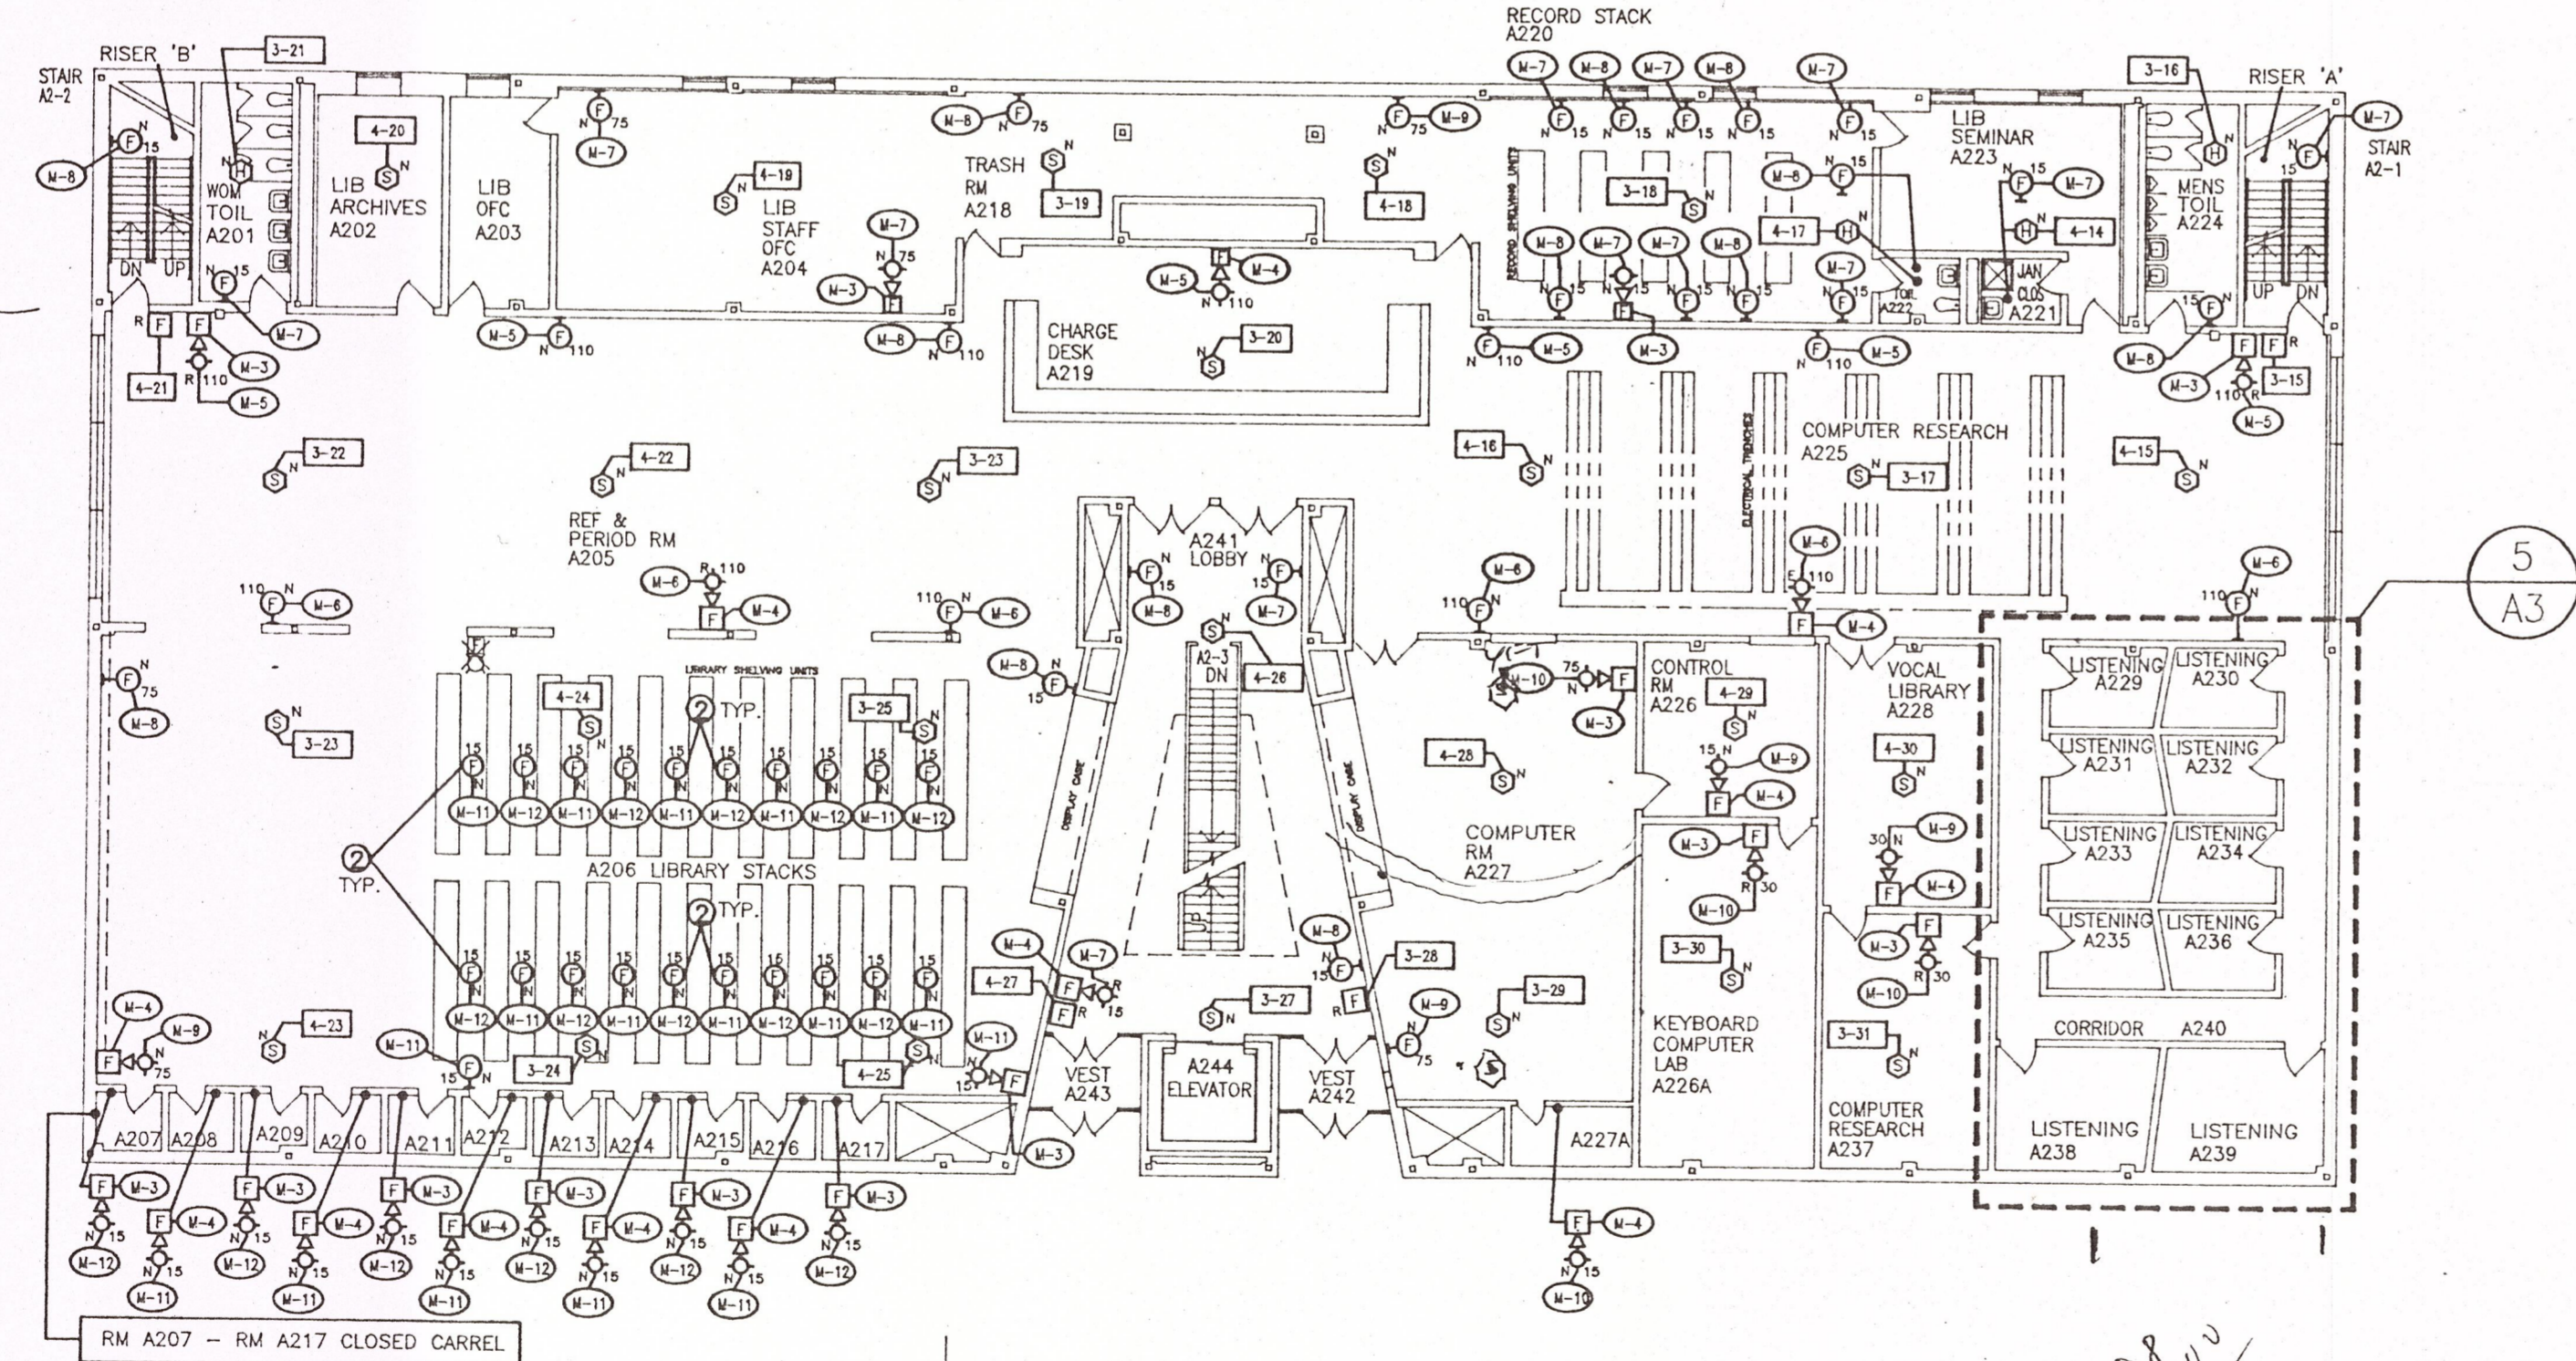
RECORD STACK
A220

STAIR
A2-2

RISER 'B'

3-21

M-8

N
F
15

WOM
TOIL
A201

DN UP

LIB
ARCHIVES
A202

4-20

S

LIB
OFC
A203

F
75
M-7

4-19
S
LIB
STAFF
OFC
A204

M-7
75
M-3

TRASH
RM
A218

S
3-19

M-8
F
75

M-5
F
110
M-4

CHARGE
DESK
A219

3-20
S

F
75
M-9

S
4-18

M-7 M-8 M-7 M-8 M-7

F 15 F 15 F 15 F 15 F 15

RECORD SHELVING UNITS

3-18
S

M-8 M-7 M-7 M-8

15 15 15 15

M-3

M-8
F
15

4-17
H

M-7
F
15

TOIL
A222

LIB
SEMINAR
A223

F
15
M-7

H
4-14

JAN
CLOS
A221

3-16

RISER 'A'

H

MENS
TOIL
A224

UP DN

M-7
F
15

STAIR
A2-1

F
15
M-7

R F
F
4-21
M-3
R 110
M-5

M-5
F
110

M-8
F
110

F
110
M-5

F
110
M-5

M-8
F
15

M-3
110
R
M-5

F R
3-15

3-22
S

4-22
S

3-23
S

REF &
PERIOD RM
A205

4-16
S

ELECTRICAL TRENCHES

COMPUTER RESEARCH
A225

S
3-17

4-15
S

A241
LOBBY

F
15
M-8

F
15
M-7

5
A3

110
F
M-6

M-6
R 110
F
M-4

110
F
M-6

M-6
110
F

M-6
F
110
M-4

M-6
110
F

F
75
M-8

S
3-23

LIBRARY SHELVING UNITS

4-24
S

2 TYP.

3-25
S

15 15 15 15 15 15 15 15 15 15

M-11 M-12 M-11 M-12 M-11 M-12 M-11 M-12 M-11 M-12

2
TYP.

A206 LIBRARY STACKS

2 TYP.

15 15 15 15 15 15 15 15 15 15

M-12 M-11 M-12 M-11 M-12 M-11 M-12 M-11 M-12 M-11

M-8
F
15

DISPLAY CASE

S
4-26

A2-3
DN

DISPLAY CASE

M-10
75
F
M-3

CONTROL
RM
A226

4-29
S

VOCAL
LIBRARY
A228

LISTENING
A229

LISTENING
A230

LISTENING
A231

LISTENING
A232

LISTENING
A233

LISTENING
A234

LISTENING
A235

LISTENING
A236

4-28
S

COMPUTER
RM
A227

15
M-9
F
M-4

4-30
S

30
M-9
F
M-4

M-3
F
R 30
M-10

3-30
S

F
M-3
R 30
M-10

M-4
4-27
F
F R
M-7
R
15

M-8
F
15

3-28
F R

3-27
S

M-9
F
75

3-29
S

CORRIDOR A240

KEYBOARD
COMPUTER
LAB
A226A

3-31
S

COMPUTER
RESEARCH
A237

LISTENING
A238

LISTENING
A239

M-4
M-9
F
75

4-23
S

M-11
F
15

3-24
S

4-25
S

M-11
15
F

VEST
A243

A244
ELEVATOR

VEST
A242

A207 A208 A209 A210 A211 A212 A213 A214 A215 A216 A217

M-3

A227A

F M-3
F M-4
15
M-12
15
M-11

F M-3
F M-4
15
M-12
15
M-11

F M-3
F M-4
15
M-12
15
M-11

F M-3
F M-4
15
M-12
15
M-11

F M-3
F M-4
15
M-12
15
M-11

F M-3
15
M-12

F
M-4
15
M-10

RM A207 – RM A217 CLOSED CARREL